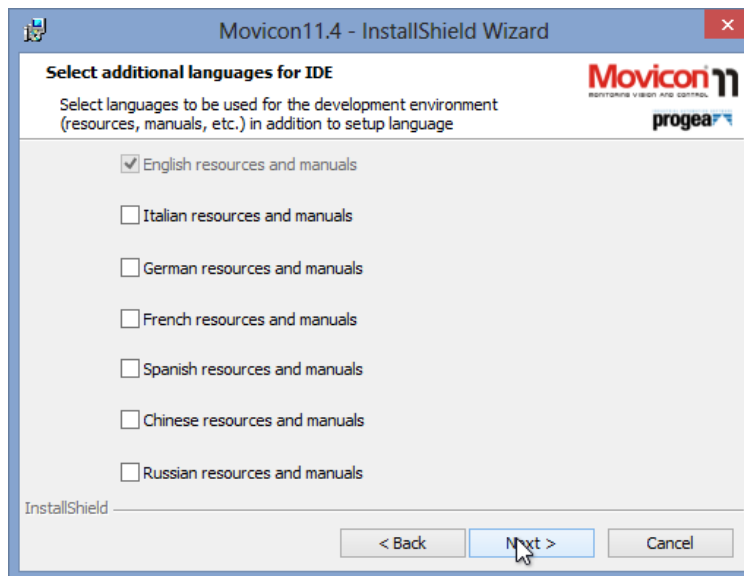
Movicon11.4 - InstallShield Wizard

Select additional languages for IDE

Select languages to be used for the development environment (resources, manuals, etc.) in addition to setup language

Movicon 11
MONITORING VISION AND CONTROL
progea

English resources and manuals

Italian resources and manuals

German resources and manuals

French resources and manuals

Spanish resources and manuals

Chinese resources and manuals

Russian resources and manuals

InstallShield

< Back
Next >
Cancel